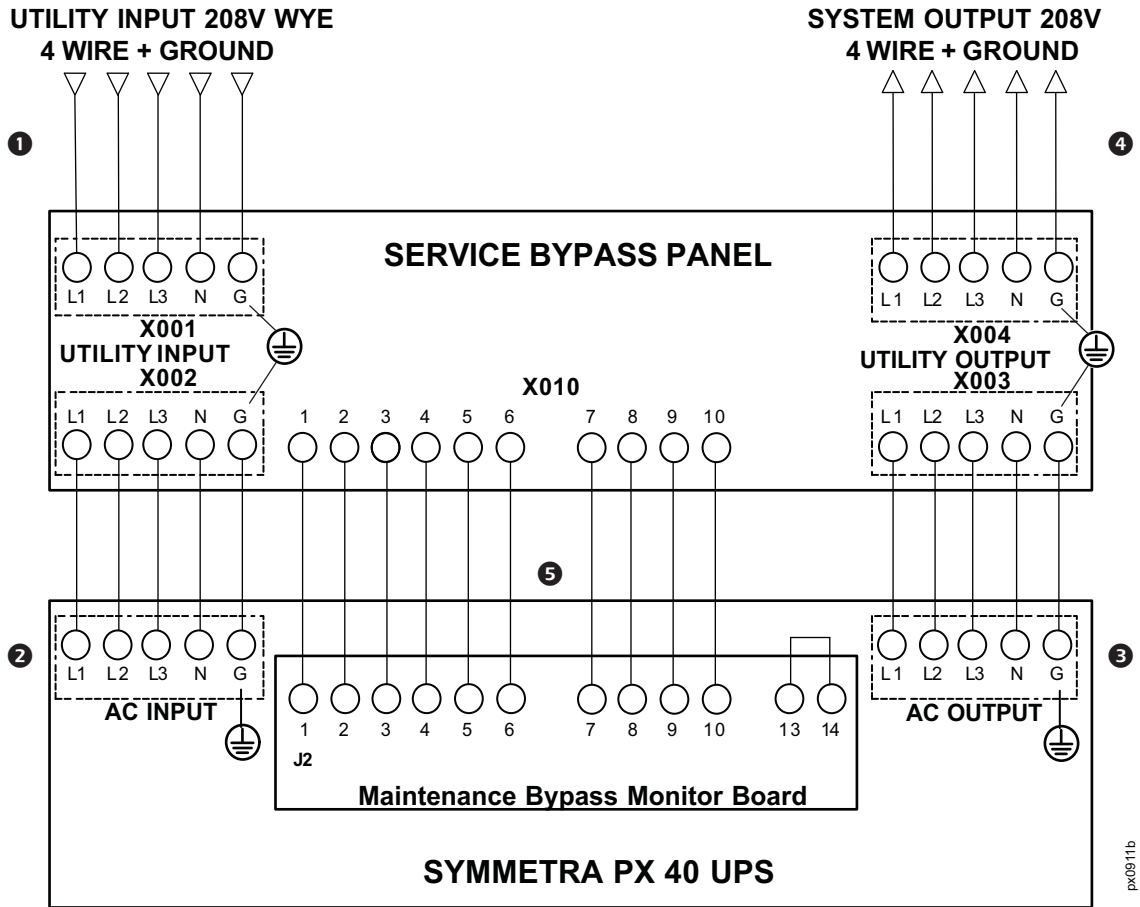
UTILITY INPUT 208V WYE
4 WIRE + GROUND

SYSTEM OUTPUT 208V
4 WIRE + GROUND

❶

❹

SERVICE BYPASS PANEL

L1 L2 L3 N G
X001
UTILITY INPUT
X002
L1 L2 L3 N G

L1 L2 L3 N G
X004
UTILITY OUTPUT
X003
L1 L2 L3 N G

X010
1 2 3 4 5 6 7 8 9 10

❺

❷

❸

L1 L2 L3 N G
AC INPUT

1 2 3 4 5 6 7 8 9 10 13 14
J2
Maintenance Bypass Monitor Board

L1 L2 L3 N G
AC OUTPUT

SYMMETRA PX 40 UPS

px0911b